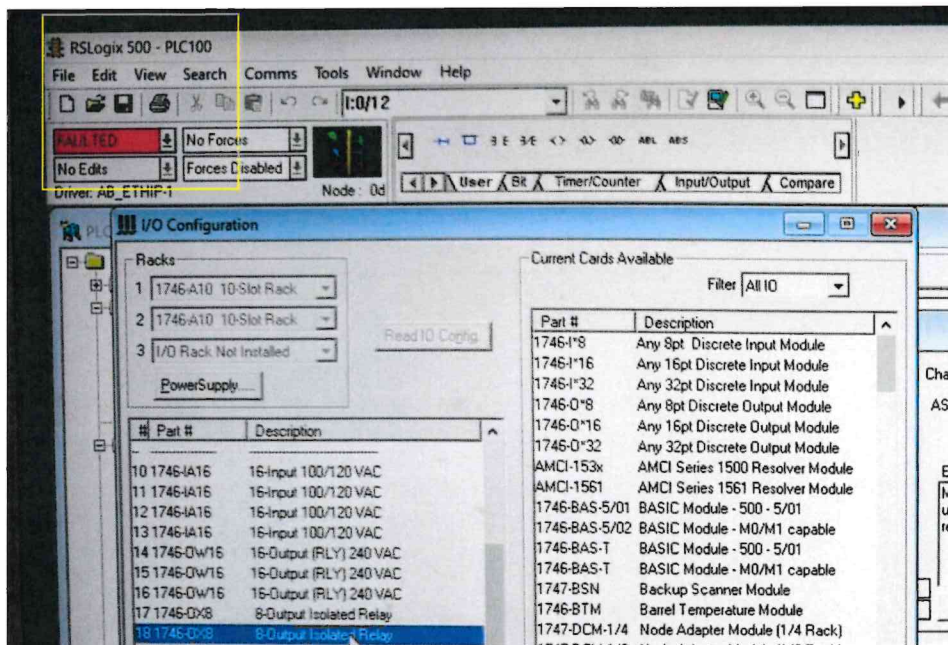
RSLogix 500 - PLC100

File Edit View Search Comms Tools Window Help

I:0/12

FAULTED No Forces
No Edits Forces Disabled
Driver: AB_ETHIP-1 Node : 0d

ABL ABS

User Bit Timer/Counter Input/Output Compare

PLC

I/O Configuration

Racks
1 1746-A10 10-Slot Rack
2 1746-A10 10-Slot Rack
3 I/O Rack Not Installed

Read IO Config.

PowerSupply...

| # | Part # | Description |
|---|---|---|
| 10 | 1746-IA16 | 16-Input 100/120 VAC |
| 11 | 1746-IA16 | 16-Input 100/120 VAC |
| 12 | 1746-IA16 | 16-Input 100/120 VAC |
| 13 | 1746-IA16 | 16-Input 100/120 VAC |
| 14 | 1746-OW16 | 16-Output (RLY) 240 VAC |
| 15 | 1746-OW16 | 16-Output (RLY) 240 VAC |
| 16 | 1746-OW16 | 16-Output (RLY) 240 VAC |
| 17 | 1746-OX8 | 8-Output Isolated Relay |
| 18 | 1746-OX8 | 8-Output Isolated Relay |

Current Cards Available

Filter All IO

| Part # | Description |
|---|---|
| 1746-I*8 | Any 8pt Discrete Input Module |
| 1746-I*16 | Any 16pt Discrete Input Module |
| 1746-I*32 | Any 32pt Discrete Input Module |
| 1746-O*8 | Any 8pt Discrete Output Module |
| 1746-O*16 | Any 16pt Discrete Output Module |
| 1746-O*32 | Any 32pt Discrete Output Module |
| AMCI-153x | AMCI Series 1500 Resolver Module |
| AMCI-1561 | AMCI Series 1561 Resolver Module |
| 1746-BAS-5/01 | BASIC Module - 500 - 5/01 |
| 1746-BAS-5/02 | BASIC Module - M0/M1 capable |
| 1746-BAS-T | BASIC Module - 500 - 5/01 |
| 1746-BAS-T | BASIC Module - M0/M1 capable |
| 1747-BSN | Backup Scanner Module |
| 1746-BTM | Barrel Temperature Module |
| 1747-DCM-1/4 | Node Adapter Module (1/4 Rack) |

Cha
AS
E
M
u
re